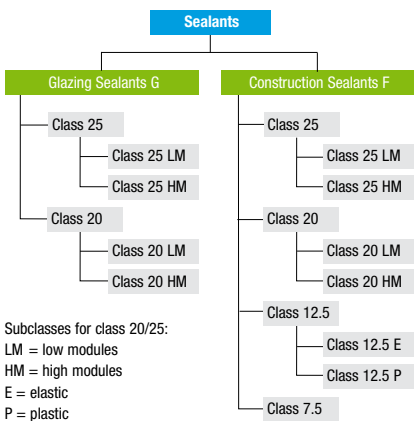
Sealants

Glazing Sealants G

Class 25

Class 25 LM

Class 25 HM

Class 20

Class 20 LM

Class 20 HM

Construction Sealants F

Class 25

Class 25 LM

Class 25 HM

Class 20

Class 20 LM

Class 20 HM

Class 12.5

Class 12.5 E

Class 12.5 P

Class 7.5

Subclasses for class 20/25:
LM = low modules
HM = high modules
E = elastic
P = plastic